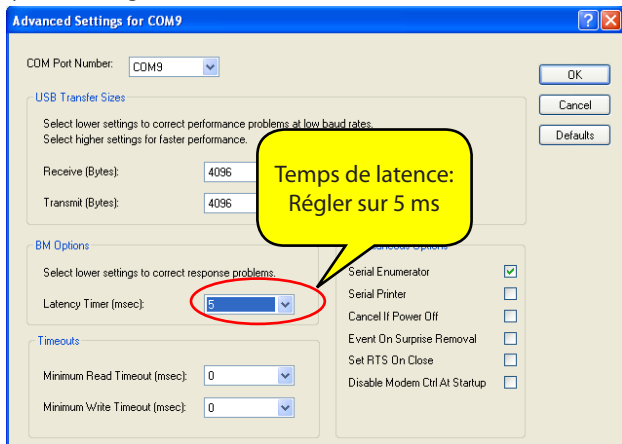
Advanced Settings for COM9

COM Port Number: COM9

USB Transfer Sizes

Select lower settings to correct performance problems at low baud rates.
Select higher settings for faster performance.

Receive (Bytes): 4096

Transmit (Bytes): 4096

Temps de latence:
Régler sur 5 ms

BM Options

Select lower settings to correct response problems.

Latency Timer (msec): 5

Timeouts

Minimum Read Timeout (msec): 0

Minimum Write Timeout (msec): 0

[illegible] Options

Serial Enumerator

Serial Printer

Cancel If Power Off

Event On Surprise Removal

Set RTS On Close

Disable Modem Ctrl At Startup

OK

Cancel

Defaults